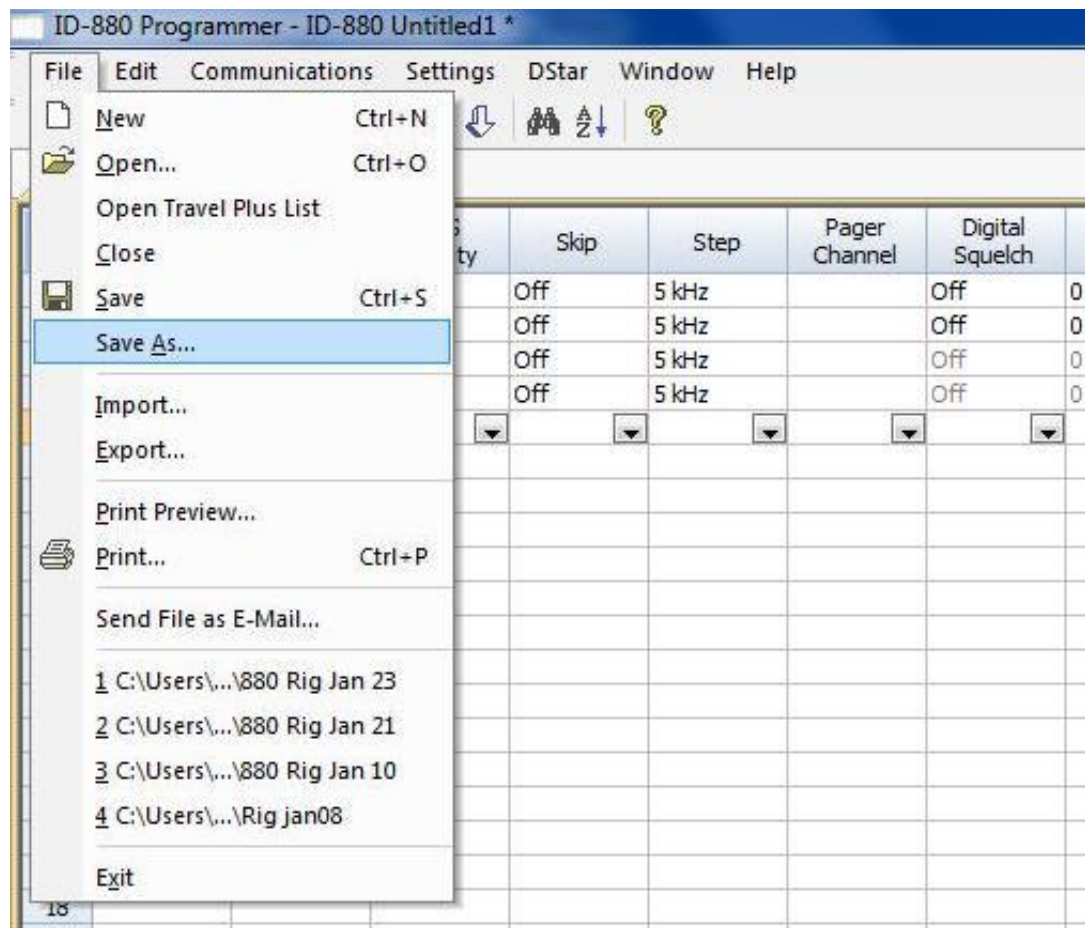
ID-880 Programmer - ID-880 Untitled1 *

File Edit Communications Settings DStar Window Help

New Ctrl+N
Open... Ctrl+O
Open Travel Plus List
Close
Save Ctrl+S
Save As...
Import...
Export...
Print Preview...
Print... Ctrl+P
Send File as E-Mail...
1 C:\Users\...\880 Rig Jan 23
2 C:\Users\...\880 Rig Jan 21
3 C:\Users\...\880 Rig Jan 10
4 C:\Users\...\Rig jan08
Exit

| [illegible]ty | Skip | Step | Pager Channel | Digital Squelch | |
|---|---|---|---|---|---|
| | Off | 5 kHz | | Off | 0 |
| | Off | 5 kHz | | Off | 0 |
| | Off | 5 kHz | | Off | 0 |
| | Off | 5 kHz | | Off | 0 |

18